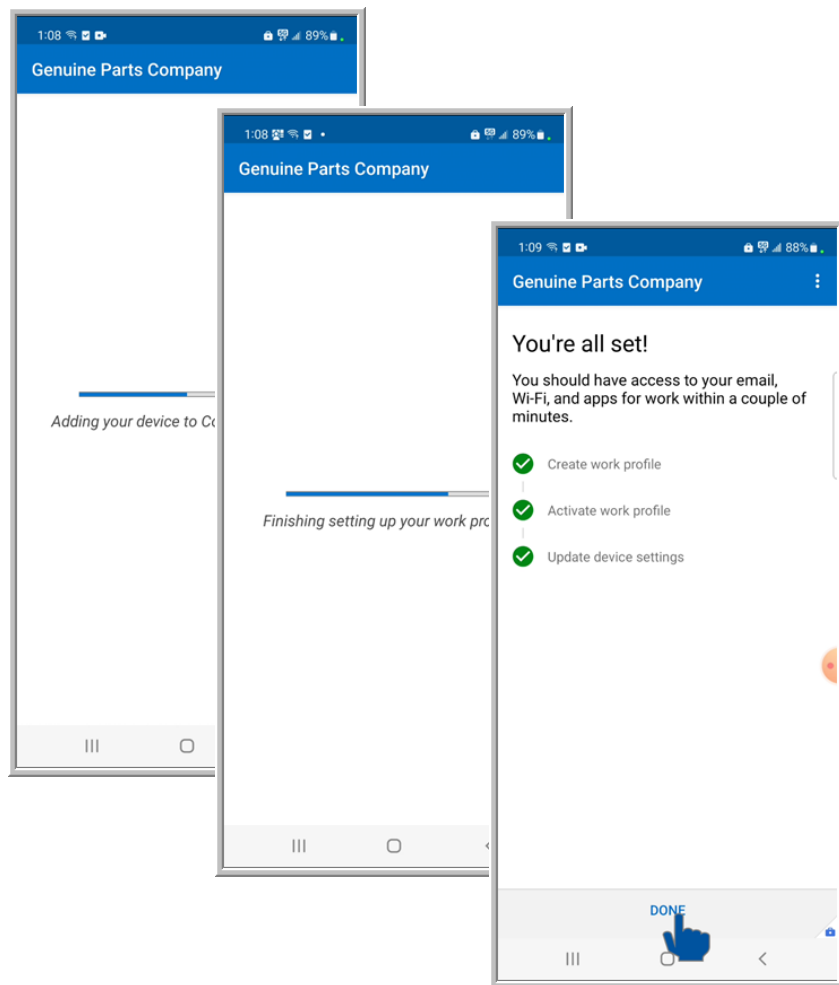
1:08 89%

Genuine Parts Company

Adding your device to Co

1:08 89%

Genuine Parts Company

Finishing setting up your work pro

1:09 88%

Genuine Parts Company

You're all set!

You should have access to your email, Wi-Fi, and apps for work within a couple of minutes.

Create work profile

Activate work profile

Update device settings

DONE